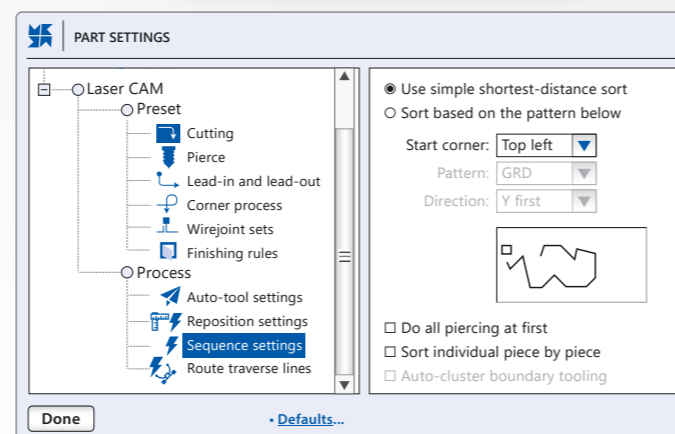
PART SETTINGS

Laser CAM
Preset
Cutting
Pierce
Lead-in and lead-out
Corner process
Wirejoint sets
Finishing rules
Process
Auto-tool settings
Reposition settings
Sequence settings
Route traverse lines

◉ Use simple shortest-distance sort
○ Sort based on the pattern below
Start corner: Top left
Pattern: GRD
Direction: Y first

☐ Do all piercing at first
☐ Sort individual piece by piece
☐ Auto-cluster boundary tooling

Done
• Defaults...